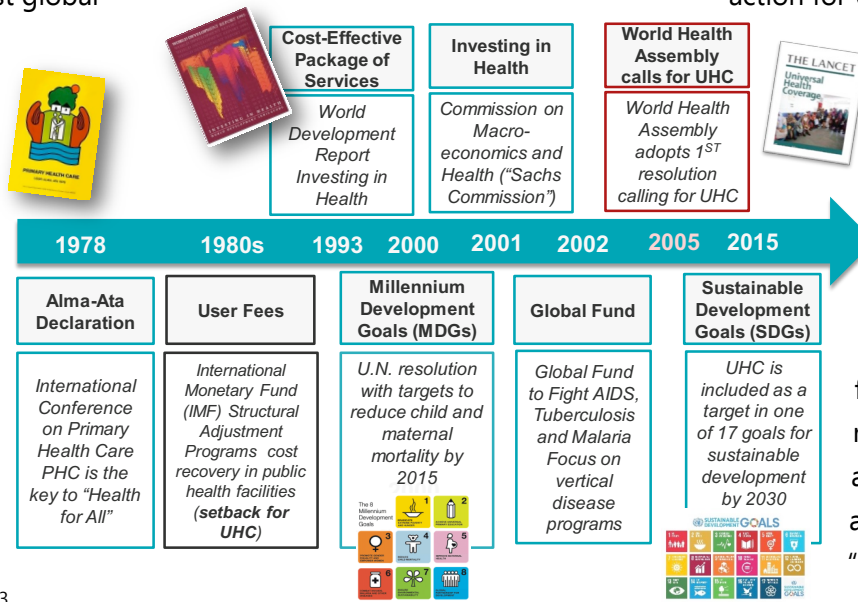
st global action for

PRIMARY HEALTH CARE

Cost-Effective Package of Services

World Development Report Investing in Health

Investing in Health

Commission on Macro-economics and Health ("Sachs Commission")

World Health Assembly calls for UHC

World Health Assembly adopts $1^{ST}$ resolution calling for UHC

THE LANCET
Universal Health Coverage

1978 1980s 1993 2000 2001 2002 2005 2015

Alma-Ata Declaration

International Conference on Primary Health Care PHC is the key to "Health for All"

User Fees

International Monetary Fund (IMF) Structural Adjustment Programs cost recovery in public health facilities (**setback for UHC**)

Millennium Development Goals (MDGs)

U.N. resolution with targets to reduce child and maternal mortality by 2015

The 8 Millennium Development Goals

Global Fund

Global Fund to Fight AIDS, Tuberculosis and Malaria Focus on vertical disease programs

Sustainable Development Goals (SDGs)

UHC is included as a target in one of 17 goals for sustainable development by 2030

SUSTAINABLE DEVELOPMENT GOALS

3

f
n
a
a
"